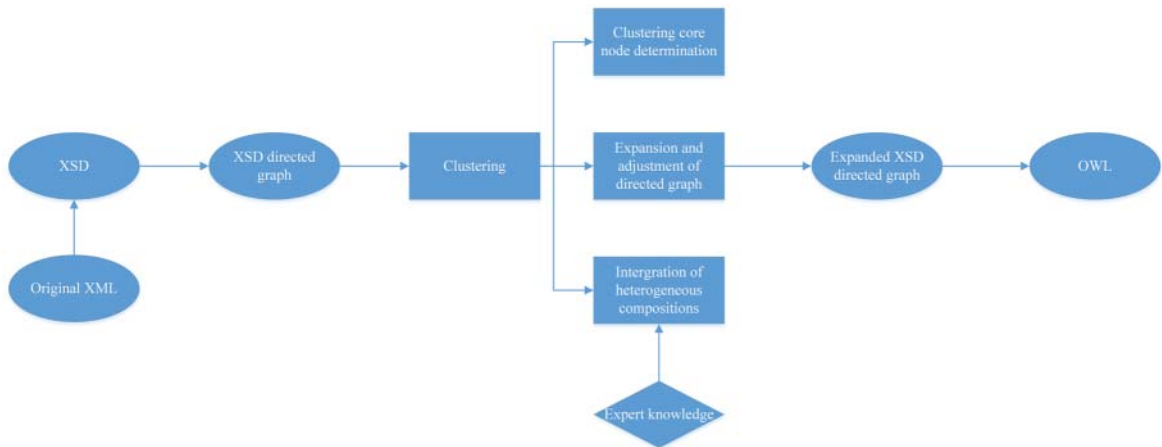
XSD

XSD directed graph

Clustering

Clustering core node determination

Expansion and adjustment of directed graph

Intergration of heterogeneous compositions

Expanded XSD directed graph

OWL

Original XML

Expert knowledge